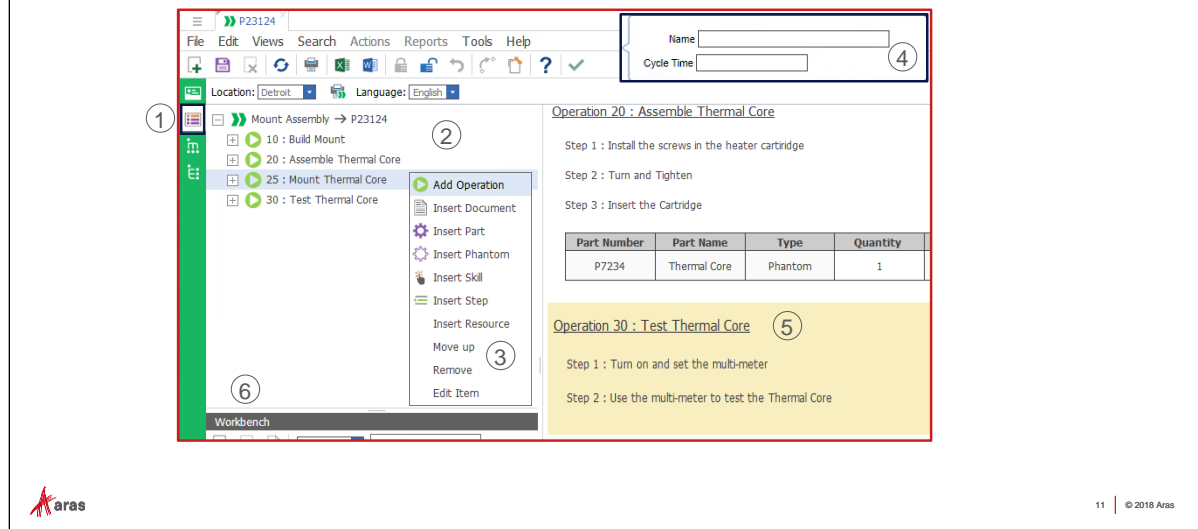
P23124

File Edit Views Search Actions Reports Tools Help

Name
Cycle Time
4

Location: Detroit Language: English

1
Mount Assembly → P23124
2
10 : Build Mount
20 : Assemble Thermal Core
25 : Mount Thermal Core
30 : Test Thermal Core

Add Operation
Insert Document
Insert Part
Insert Phantom
Insert Skill
Insert Step
Insert Resource
Move up
Remove
Edit Item
3

6
Workbench

Operation 20 : Assemble Thermal Core

Step 1 : Install the screws in the heater cartridge

Step 2 : Turn and Tighten

Step 3 : Insert the Cartridge

| Part Number | Part Name | Type | Quantity |
|---|---|---|---|
| P7234 | Thermal Core | Phantom | 1 |

Operation 30 : Test Thermal Core
5

Step 1 : Turn on and set the multi-meter

Step 2 : Use the multi-meter to test the Thermal Core

aras

11 © 2018 Aras